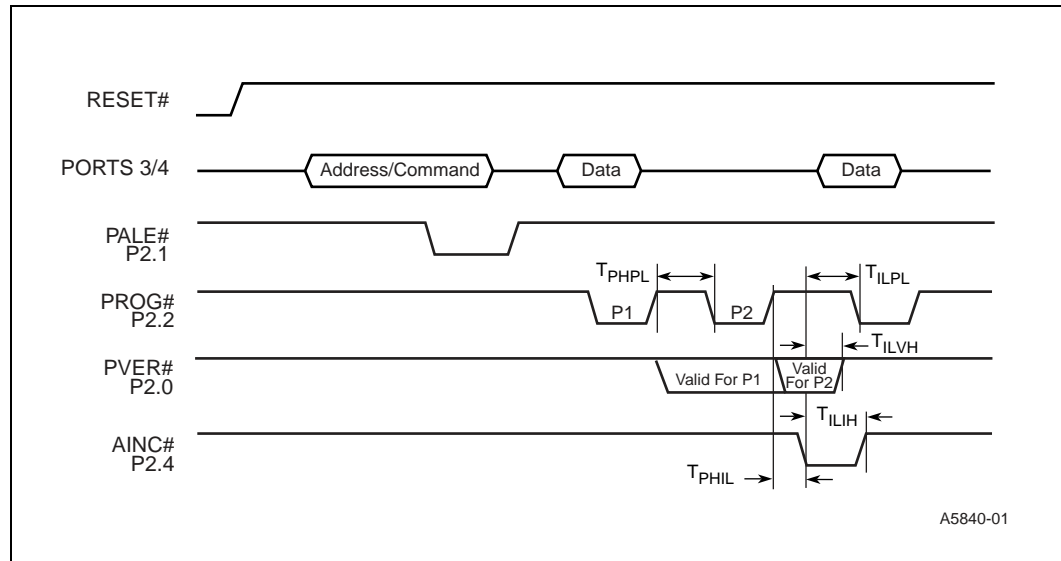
RESET#

PORTS 3/4

Address/Command

Data

Data

PALE#
P2.1

$T_{PHPL}$

$T_{ILPL}$

PROG#
P2.2

P1

P2

$T_{ILVH}$

PVER#
P2.0

Valid For P1

Valid For P2

$T_{ILIH}$

AINC#
P2.4

$T_{PHIL}$

A5840-01